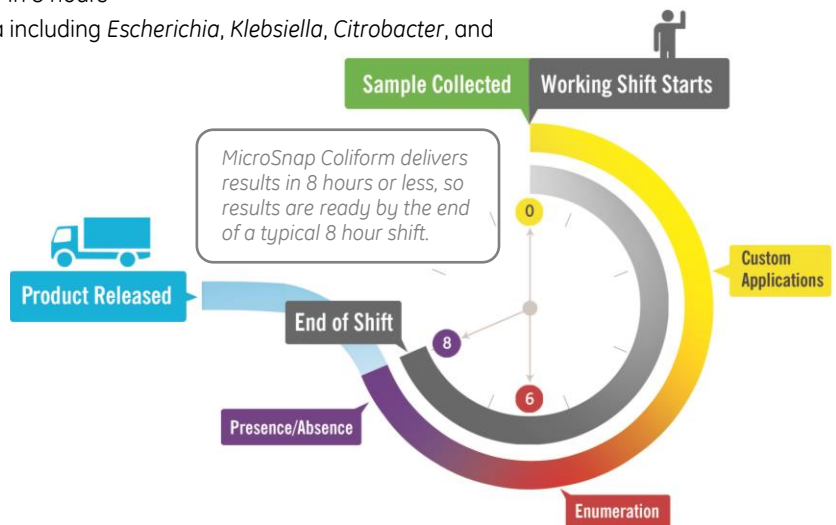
a including *Escherichia*, *Klebsiella*, *Citrobacter*, and

Sample Collected

Working Shift Starts

MicroSnap Coliform delivers results in 8 hours or less, so results are ready by the end of a typical 8 hour shift.

0

Custom Applications

Product Released

End of Shift

8

6

Presence/Absence

Enumeration